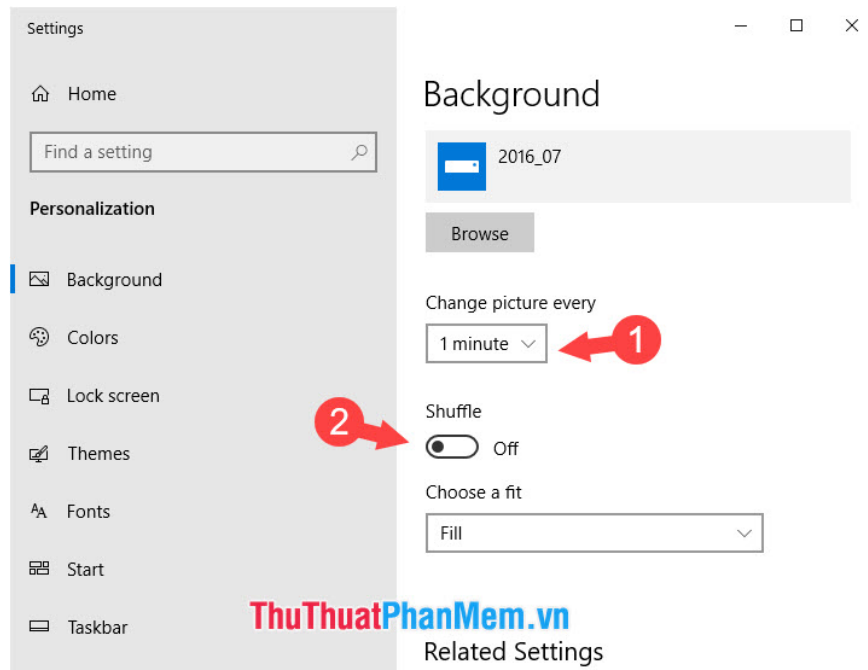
Settings

Home

Find a setting

Personalization

Background

Colors

Lock screen

Themes

Fonts

Start

Taskbar

Background

2016_07

Browse

Change picture every

1 minute

1

2

Shuffle

Off

Choose a fit

Fill

ThuThuatPhanMem.vn

Related Settings